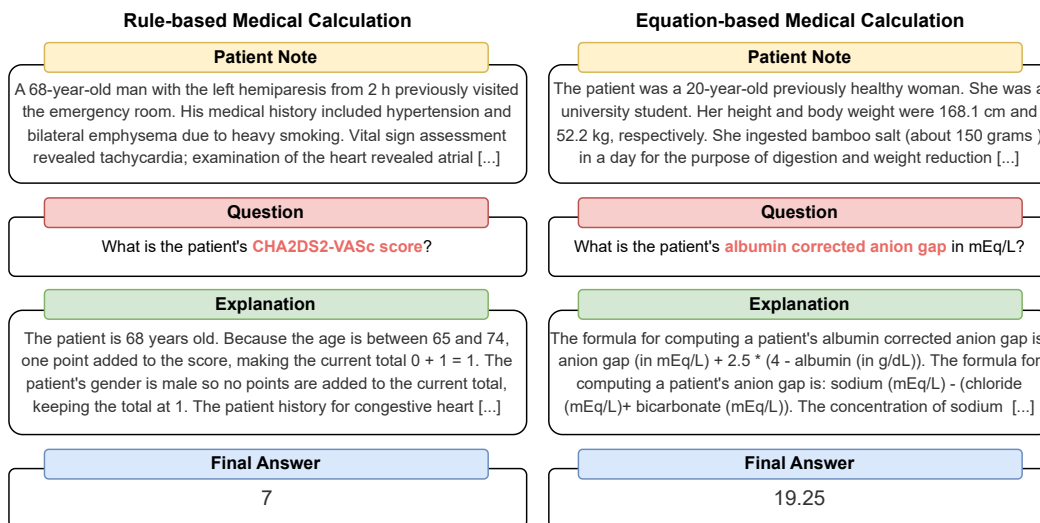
Rule-based Medical Calculation

Patient Note

A 68-year-old man with the left hemiparesis from 2 h previously visited the emergency room. His medical history included hypertension and bilateral emphysema due to heavy smoking. Vital sign assessment revealed tachycardia; examination of the heart revealed atrial [...]

Question

What is the patient's CHA2DS2-VASc score?

Explanation

The patient is 68 years old. Because the age is between 65 and 74, one point added to the score, making the current total 0 + 1 = 1. The patient's gender is male so no points are added to the current total, keeping the total at 1. The patient history for congestive heart [...]

Final Answer

7

Equation-based Medical Calculation

Patient Note

The patient was a 20-year-old previously healthy woman. She was a university student. Her height and body weight were 168.1 cm and 52.2 kg, respectively. She ingested bamboo salt (about 150 grams ) in a day for the purpose of digestion and weight reduction [...]

Question

What is the patient's albumin corrected anion gap in mEq/L?

Explanation

The formula for computing a patient's albumin corrected anion gap is anion gap (in mEq/L) + 2.5 * (4 - albumin (in g/dL)). The formula for computing a patient's anion gap is: sodium (mEq/L) - (chloride (mEq/L)+ bicarbonate (mEq/L)). The concentration of sodium [...]

Final Answer

19.25